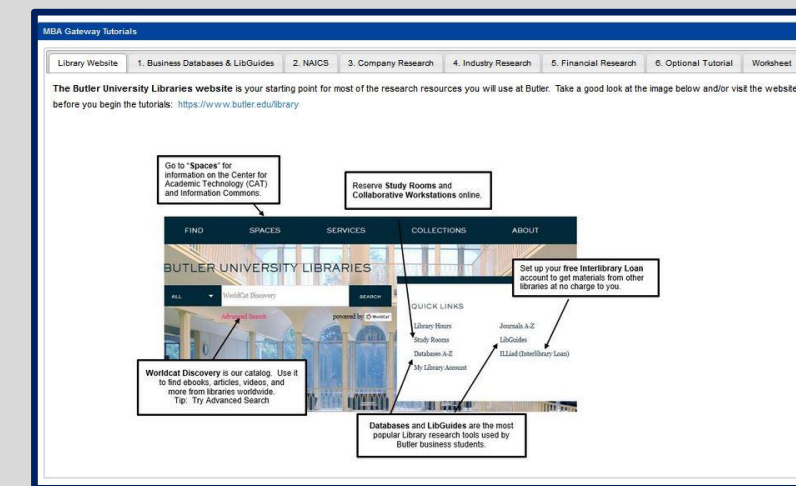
MBA Gateway Tutorials

Library Website | 1. Business Databases & LibGuides | 2. NAICS | 3. Company Research | 4. Industry Research | 5. Financial Research | 6. Optional Tutorial | Worksheet

The Butler University Libraries website is your starting point for most of the research resources you will use at Butler. Take a good look at the image below and/or visit the website before you begin the tutorials: https://www.butler.edu/library

Go to "Spaces" for information on the Center for Academic Technology (CAT) and Information Commons.

Reserve Study Rooms and Collaborative Workstations online.

FIND SPACES SERVICES COLLECTIONS ABOUT

BUTLER UNIVERSITY LIBRARIES

ALL WorldCat Discovery SEARCH

Advanced Search powered by WorldCat

Set up your free Interlibrary Loan account to get materials from other libraries at no charge to you.

QUICK LINKS

Library Hours
Study Rooms
Databases A-Z
My Library Account

Journals A-Z
LibGuides
ILLiad (Interlibrary Loan)

Worldcat Discovery is our catalog. Use it to find ebooks, articles, videos, and more from libraries worldwide. Tip: Try Advanced Search

Databases and LibGuides are the most popular Library research tools used by Butler business students.